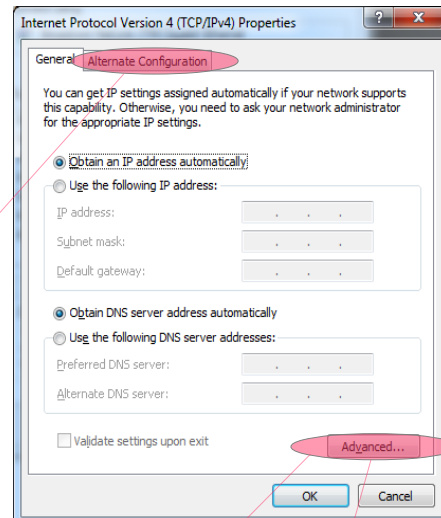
Internet Protocol Version 4 (TCP/IPv4) Properties

?

X

General

Alternate Configuration

You can get IP settings assigned automatically if your network supports this capability. Otherwise, you need to ask your network administrator for the appropriate IP settings.

Obtain an IP address automatically

Use the following IP address:

IP address:

Subnet mask:

Default gateway:

Obtain DNS server address automatically

Use the following DNS server addresses:

Preferred DNS server:

Alternate DNS server:

Validate settings upon exit

Advanced...

OK

Cancel